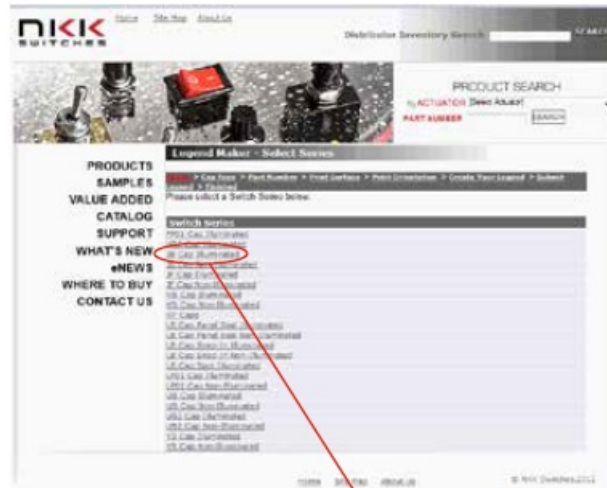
NKK SWITCHES

Home Site Map About Us

Distributor Inventory Search

PRODUCT SEARCH

by ACTUATION [Select Actuator]

PART NUMBER

SEARCH

PRODUCTS
SAMPLES
VALUE ADDED
CATALOG
SUPPORT
WHAT'S NEW
eNEWS
WHERE TO BUY
CONTACT US

Legend Maker - Select Series

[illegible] > Cap Type > Part Number > Print Surface > Print Orientation > Create Your Legend > Submit Legend > Finished

Please select a Switch Series below.

Switch Series

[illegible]
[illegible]
JB Cap (Illuminated)
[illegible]
JF Cap (Illuminated)
JF Cap Non-Illuminated
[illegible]
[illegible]
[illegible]
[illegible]
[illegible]
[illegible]
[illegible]
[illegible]
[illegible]
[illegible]
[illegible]
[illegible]
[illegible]
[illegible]
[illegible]
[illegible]
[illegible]

Home Site Map About Us

© NKK Switches 2012